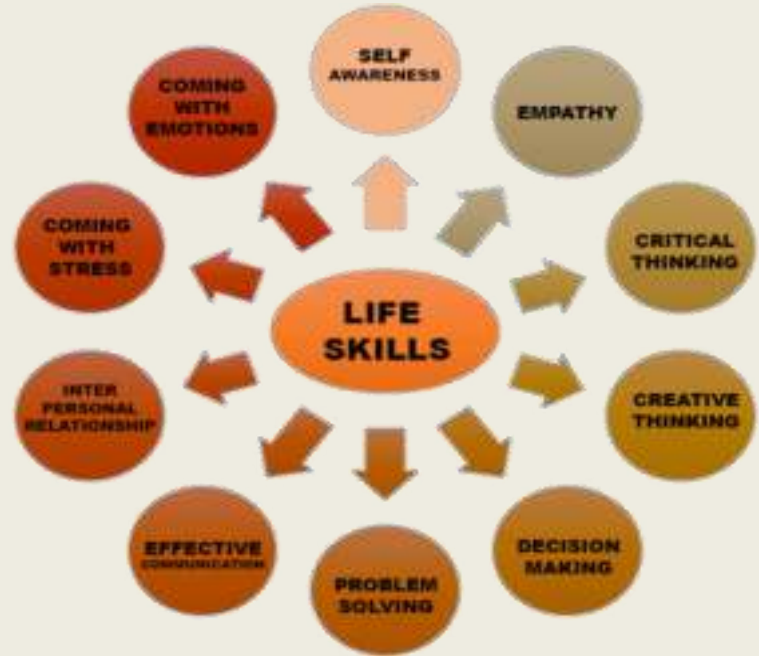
LIFE SKILLS

SELF AWARENESS

EMPATHY

CRITICAL THINKING

CREATIVE THINKING

DECISION MAKING

PROBLEM SOLVING

EFFECTIVE COMMUNICATION

INTER PERSONAL RELATIONSHIP

COMING WITH STRESS

COMING WITH EMOTIONS